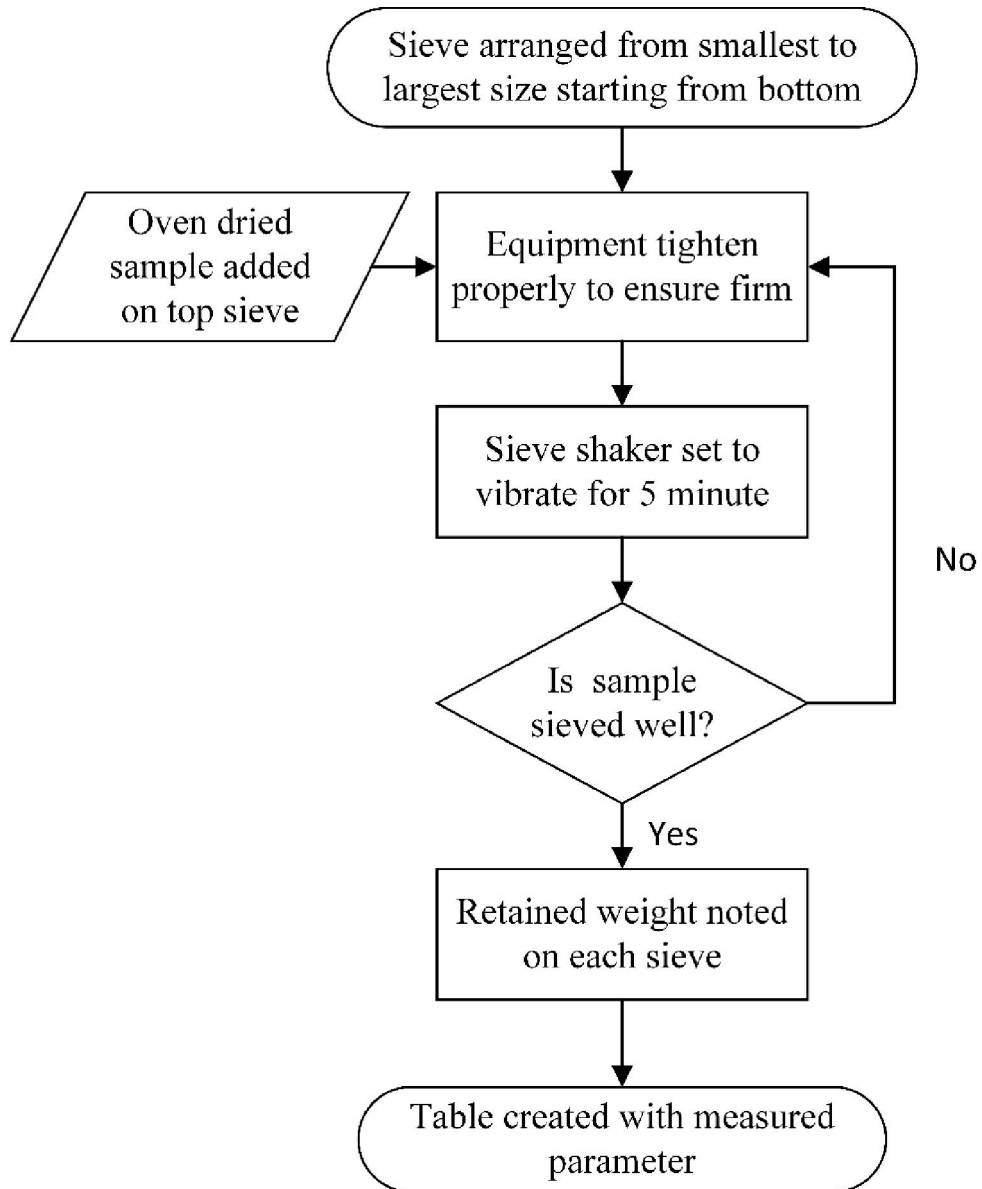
Sieve arranged from smallest to largest size starting from bottom

Oven dried sample added on top sieve

Equipment tighten properly to ensure firm

Sieve shaker set to vibrate for 5 minute

No

Is sample sieved well?

Yes

Retained weight noted on each sieve

Table created with measured parameter